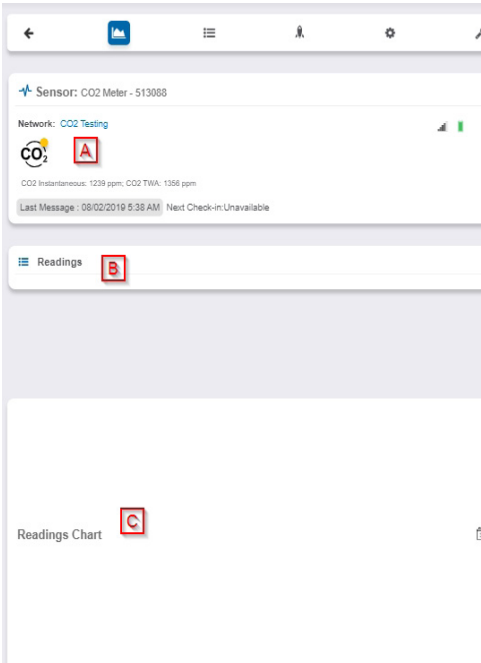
Sensor: CO2 Meter - 513088

Network: CO2 Testing

$CO_2$

A

CO2 Instantaneous: 1239 ppm; CO2 TWA: 1356 ppm

Last Message : 08/02/2019 5:38 AM Next Check-in:Unavailable

Readings

B

Readings Chart

C